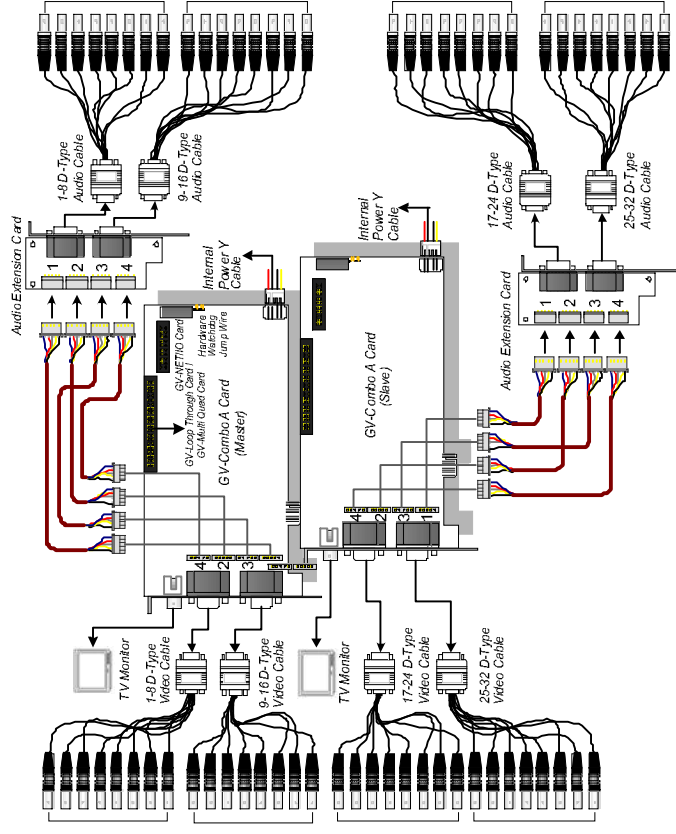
1-8 D-Type Audio Cable

9-16 D-Type Audio Cable

Audio Extension Card

1 2 3 4

Internal Power Y Cable

GV-NET/IO Card

Hardware Watchdog Jump Wire

GV-Loop Through Card / GV-Multi Quad Card

GV-Combo A Card (Master)

4 2 3

TV Monitor

1-8 D-Type Video Cable

9-16 D-Type Video Cable

17-24 D-Type Audio Cable

25-32 D-Type Audio Cable

Internal Power Y Cable

Audio Extension Card

1 2 3 4

GV-Combo A Card (Slave)

4 2 3 1

TV Monitor

17-24 D-Type Video Cable

25-32 D-Type Video Cable